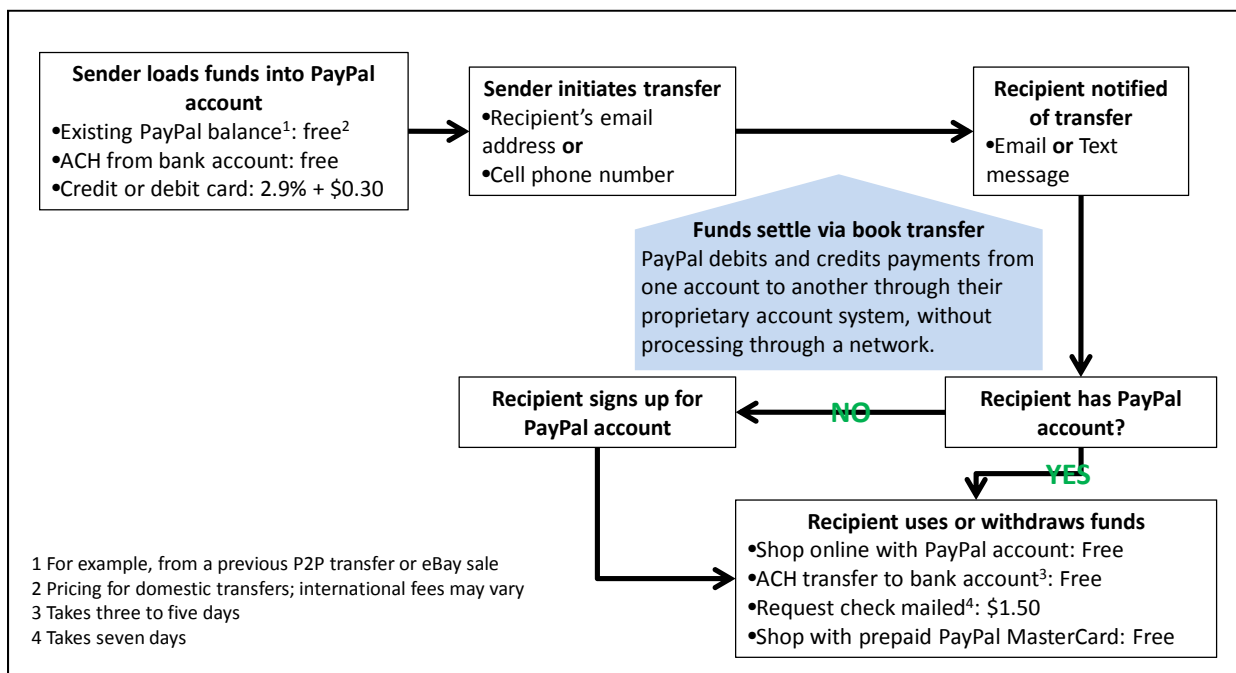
**Sender loads funds into PayPal account**
•Existing PayPal balance$^1$: free$^2$
•ACH from bank account: free
•Credit or debit card: 2.9% + \$0.30

**Sender initiates transfer**
•Recipient's email address **or**
•Cell phone number

**Recipient notified of transfer**
•Email **or** Text message

**Funds settle via book transfer**
PayPal debits and credits payments from one account to another through their proprietary account system, without processing through a network.

**Recipient signs up for PayPal account**

NO

**Recipient has PayPal account?**

YES

**Recipient uses or withdraws funds**
•Shop online with PayPal account: Free
•ACH transfer to bank account$^3$: Free
•Request check mailed$^4$: \$1.50
•Shop with prepaid PayPal MasterCard: Free

1 For example, from a previous P2P transfer or eBay sale
2 Pricing for domestic transfers; international fees may vary
3 Takes three to five days
4 Takes seven days